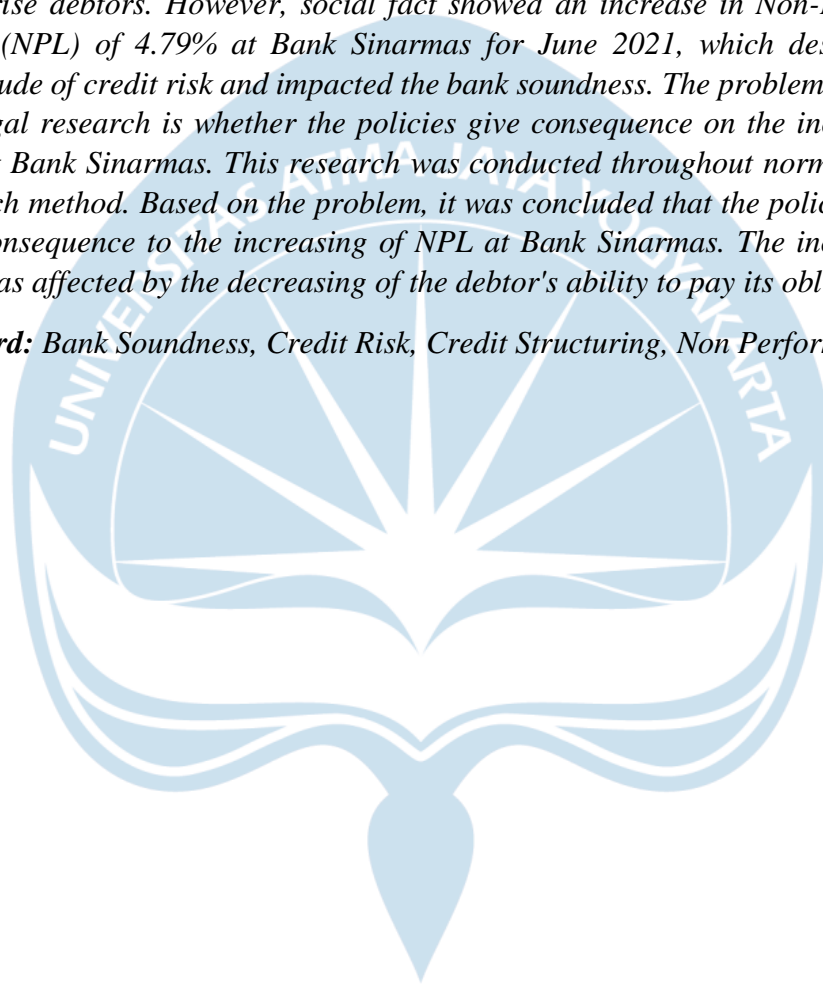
rise debtors. However, social fact showed an increase in Non-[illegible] (NPL) of 4.79% at Bank Sinarmas for June 2021, which des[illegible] ude of credit risk and impacted the bank soundness. The problem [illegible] gal research is whether the policies give consequence on the in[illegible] Bank Sinarmas. This research was conducted throughout norm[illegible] ch method. Based on the problem, it was concluded that the polic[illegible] onsequence to the increasing of NPL at Bank Sinarmas. The in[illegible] as affected by the decreasing of the debtor's ability to pay its obl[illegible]

rd: Bank Soundness, Credit Risk, Credit Structuring, Non Perfor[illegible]

UNIVERSITAS ATMA JAYA YOGYAKARTA